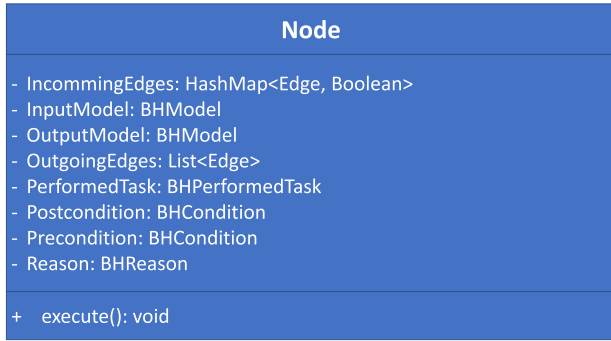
Node

- IncommingEdges: HashMap<Edge, Boolean>
- InputModel: BHModel
- OutputModel: BHModel
- OutgoingEdges: List<Edge>
- PerformedTask: BHPerformedTask
- Postcondition: BHCondition
- Precondition: BHCondition
- Reason: BHReason

+ execute(): void